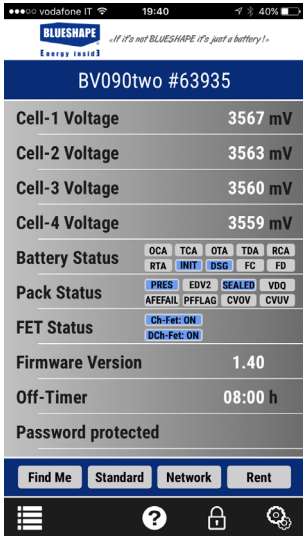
●●●○○ vodafone IT 19:40 40%

BLUESHAPE Energy insid3

„If it's not BLUESHAPE it's just a battery!“

BV090two #63935

Cell-1 Voltage 3567 mV

Cell-2 Voltage 3563 mV

Cell-3 Voltage 3560 mV

Cell-4 Voltage 3559 mV

Battery Status
OCA TCA OTA TDA RCA
RTA INIT DSG FC FD

Pack Status
PRES EDV2 SEALED VDQ
AFEFAIL PFFLAG CVOV CVUV

FET Status
Ch-Fet: ON
DCh-Fet: ON

Firmware Version 1.40

Off-Timer 08:00 h

Password protected

Find Me | Standard | Network | Rent